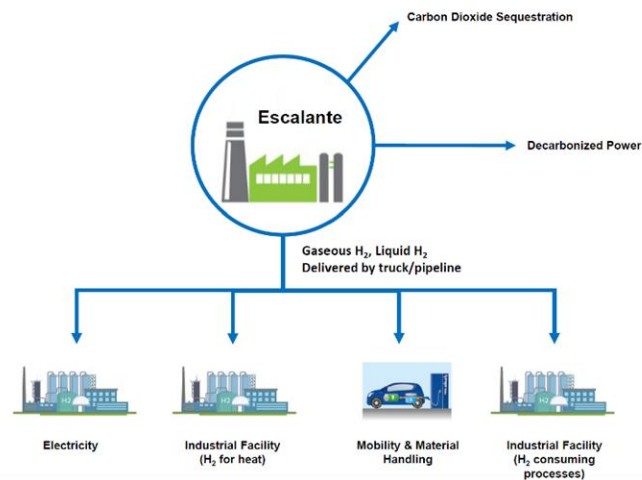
Carbon Dioxide Sequestration

Escalante

Decarbonized Power

Gaseous $H_2$, Liquid $H_2$
Delivered by truck/pipeline

H2

H2

H2

Electricity

Industrial Facility ($H_2$ for heat)

Mobility & Material Handling

Industrial Facility ($H_2$ consuming processes)